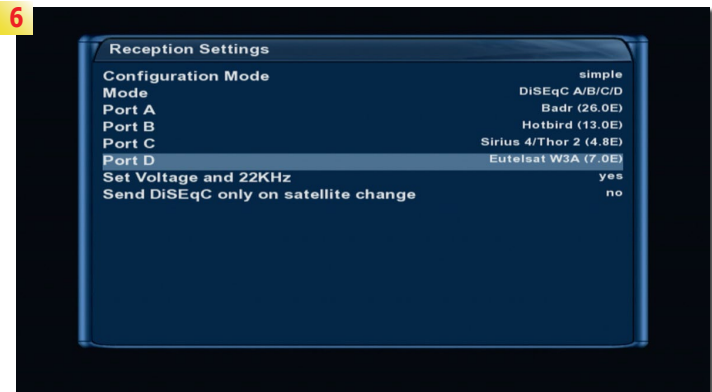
6

Reception Settings

| | |
|---|---|
| Configuration Mode | simple |
| Mode | DiSEqC A/B/C/D |
| Port A | Badr (26.0E) |
| Port B | Hotbird (13.0E) |
| Port C | Sirius 4/Thor 2 (4.8E) |
| Port D | Eutelsat W3A (7.0E) |
| Set Voltage and 22KHz | yes |
| Send DiSEqC only on satellite change | no |